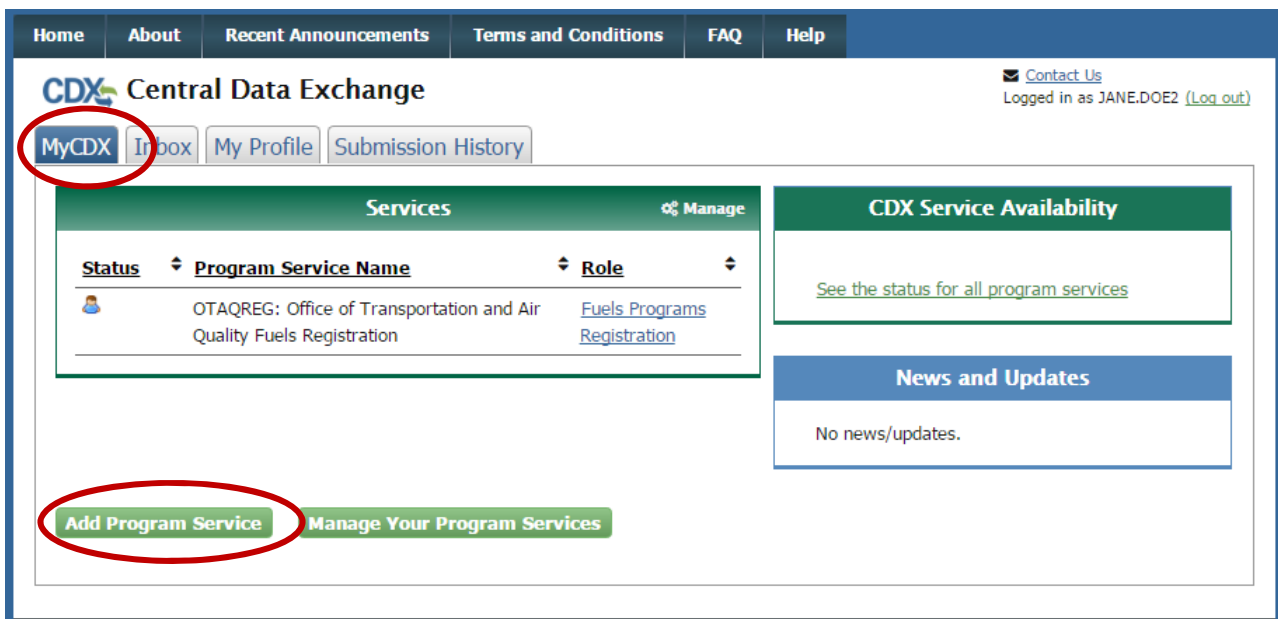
Home | About | Recent Announcements | Terms and Conditions | FAQ | Help

CDX Central Data Exchange

Contact Us
Logged in as JANE.DOE2 (Log out)

MyCDX | Inbox | My Profile | Submission History

Services
Manage

| Status | Program Service Name | Role |
|---|---|---|
| | OTAQREG: Office of Transportation and Air Quality Fuels Registration | Fuels Programs Registration |

CDX Service Availability

See the status for all program services

News and Updates

No news/updates.

Add Program Service
Manage Your Program Services